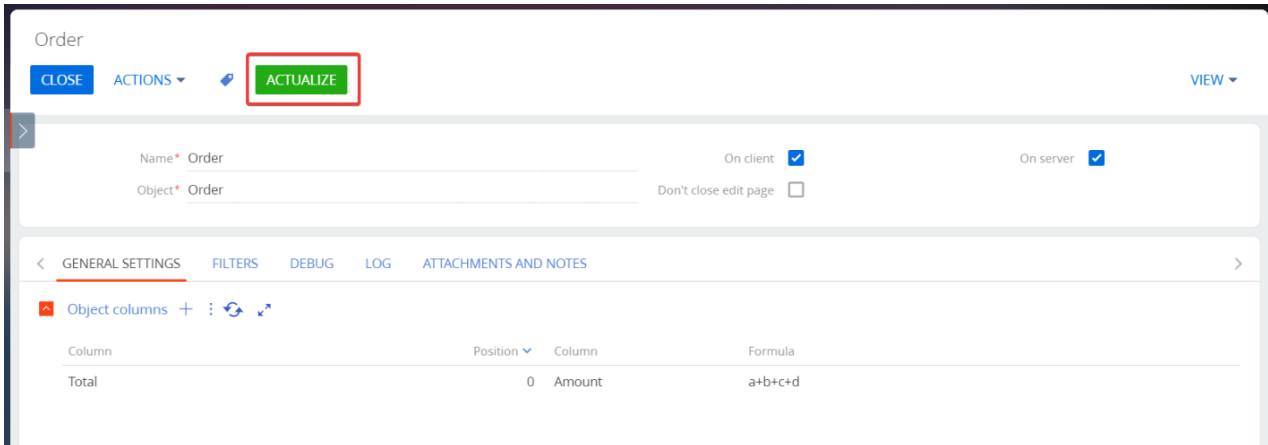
Order

CLOSE ACTIONS ▾ ACTUALIZE VIEW ▾

Name* Order
Object* Order
On client
Don't close edit page
On server

GENERAL SETTINGS FILTERS DEBUG LOG ATTACHMENTS AND NOTES

Object columns +

| Column | Position | Column | Formula |
|---|---|---|---|
| Total | 0 | Amount | a+b+c+d |